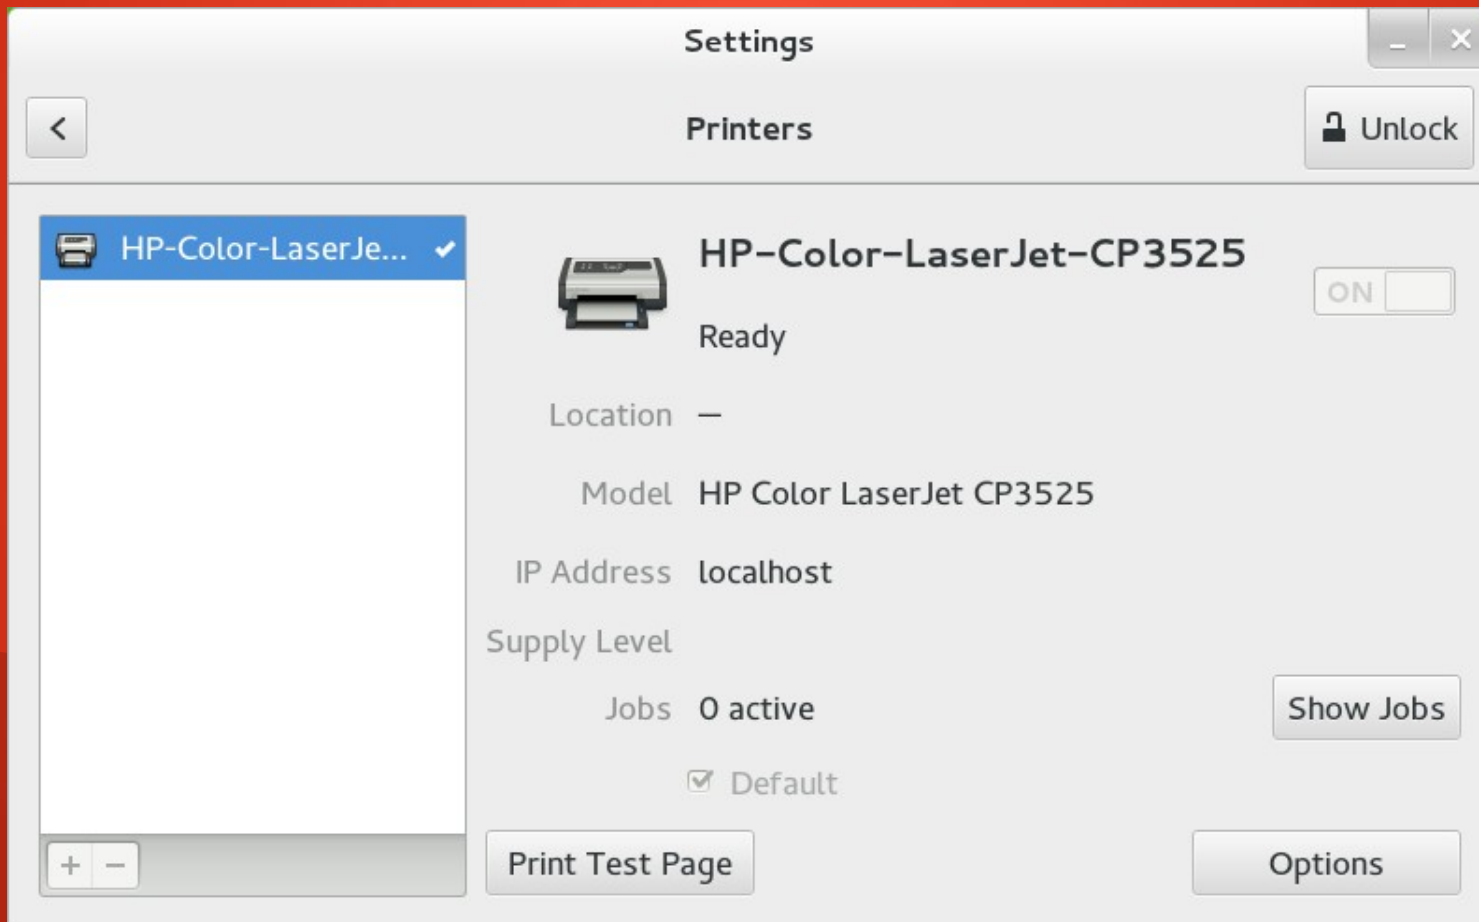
Settings

Printers

Unlock

HP-Color-LaserJe...

HP-Color-LaserJet-CP3525

ON

Ready

Location —

Model HP Color LaserJet CP3525

IP Address localhost

Supply Level

Jobs 0 active

Show Jobs

Default

+ −

Print Test Page

Options